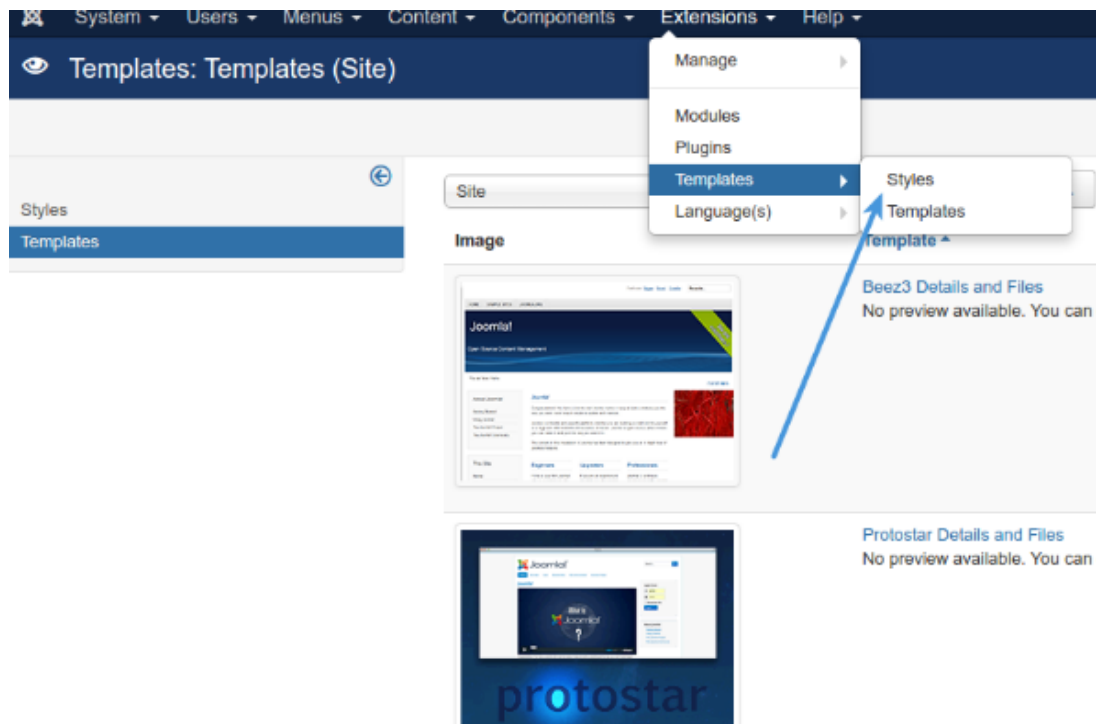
System ▾ Users ▾ Menus ▾ Content ▾ Components ▾ Extensions ▾ Help ▾

Templates: Templates (Site)

Manage

Modules
Plugins
Templates
Language(s)

Styles
Templates

Styles
Templates

Site

Image

Template ▴

Joomla!

Open Source Content Management

Beez3 Details and Files
No preview available. You can

Protostar Details and Files
No preview available. You can

Joomla!

protostar